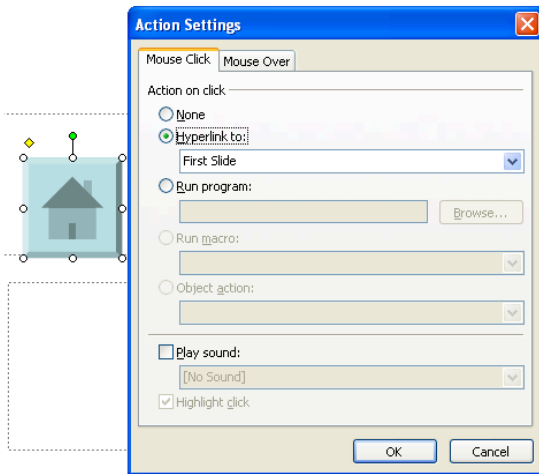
Action Settings

Mouse Click | Mouse Over

Action on click

None

Hyperlink to:

First Slide

Run program:

Browse...

Run macro:

Object action:

Play sound:

[No Sound]

Highlight click

OK | Cancel